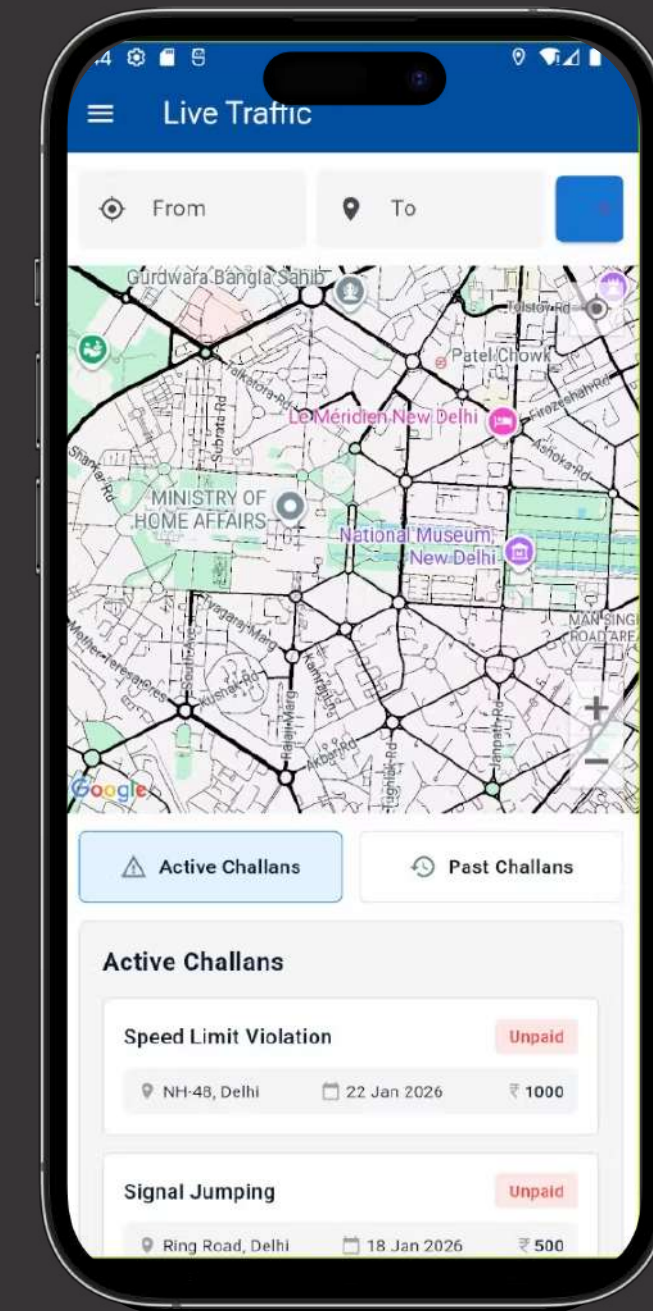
Live Traffic

From

To

Gurdwara Bangla Sahib

Tolstoy Rd

Patel Chowk

Talkatora Rd

Subrata Rd

Le Méridien New Delhi

Firozeshah Rd

Ashoka Rd

Shankar Rd

MINISTRY OF HOME AFFAIRS

National Museum, New Delhi

Tyagaraj Marg

MAN SINGH ROAD AREA

Mother Teresa Cres

Kushak Rd

South Ave

Rajaji Marg

Kamraj Rd

Akbar Rd

Tughlak Rd

Janpath Rd

Google

Active Challans

Past Challans

Active Challans

Speed Limit Violation

Unpaid

NH-48, Delhi

22 Jan 2026

₹ 1000

Signal Jumping

Unpaid

Ring Road, Delhi

18 Jan 2026

₹ 500